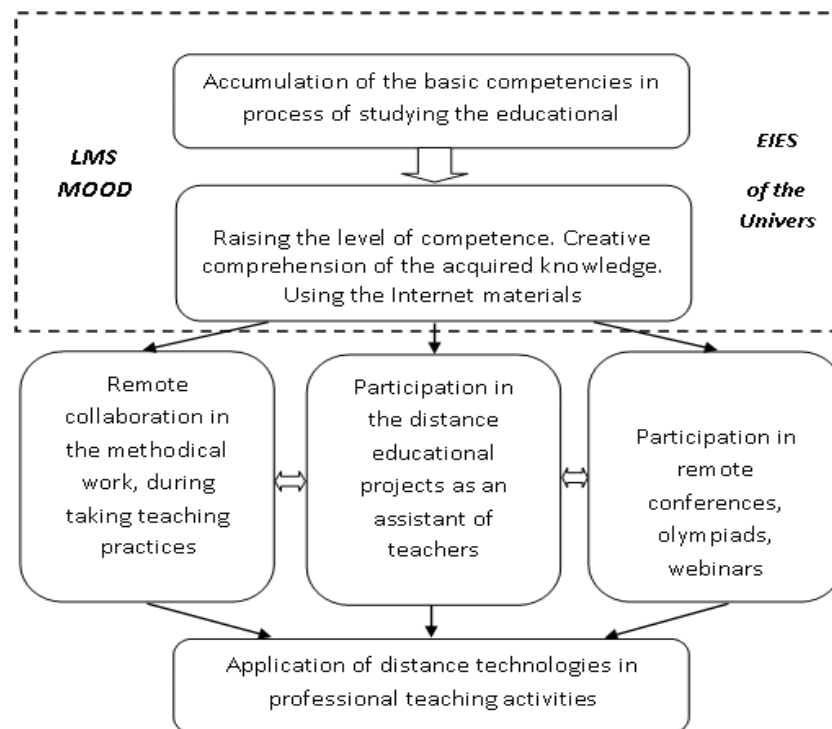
Accumulation of the basic competencies in process of studying the educational

LMS MOOD

EIES of the Univers

Raising the level of competence. Creative comprehension of the acquired knowledge. Using the Internet materials

Remote collaboration in the methodical work, during taking teaching practices

Participation in the distance educational projects as an assistant of teachers

Participation in remote conferences, olympiads, webinars

Application of distance technologies in professional teaching activities